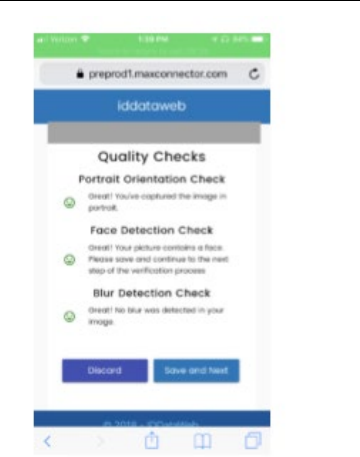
Verizon 1:39 PM 84%

preprod1.maxconnector.com

iddataweb

Quality Checks

Portrait Orientation Check

Great! You've captured the image in portrait.

Face Detection Check

Great! Your picture contains a face. Please save and continue to the next step of the verification process

Blur Detection Check

Great! No blur was detected in your image.

Discard

Save and Next

© 2018 - IDDataWeb